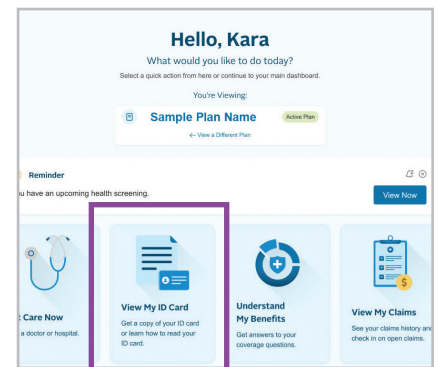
Hello, Kara

What would you like to do today?

Select a quick action from here or continue to your main dashboard.

You're Viewing:

Sample Plan Name

Active Plan

← View a Different Plan

Reminder

u have an upcoming health screening.

View Now

Care Now

a doctor or hospital.

View My ID Card

Get a copy of your ID card or learn how to read your ID card.

Understand My Benefits

Get answers to your coverage questions.

View My Claims

See your claims history an check in on open claims.